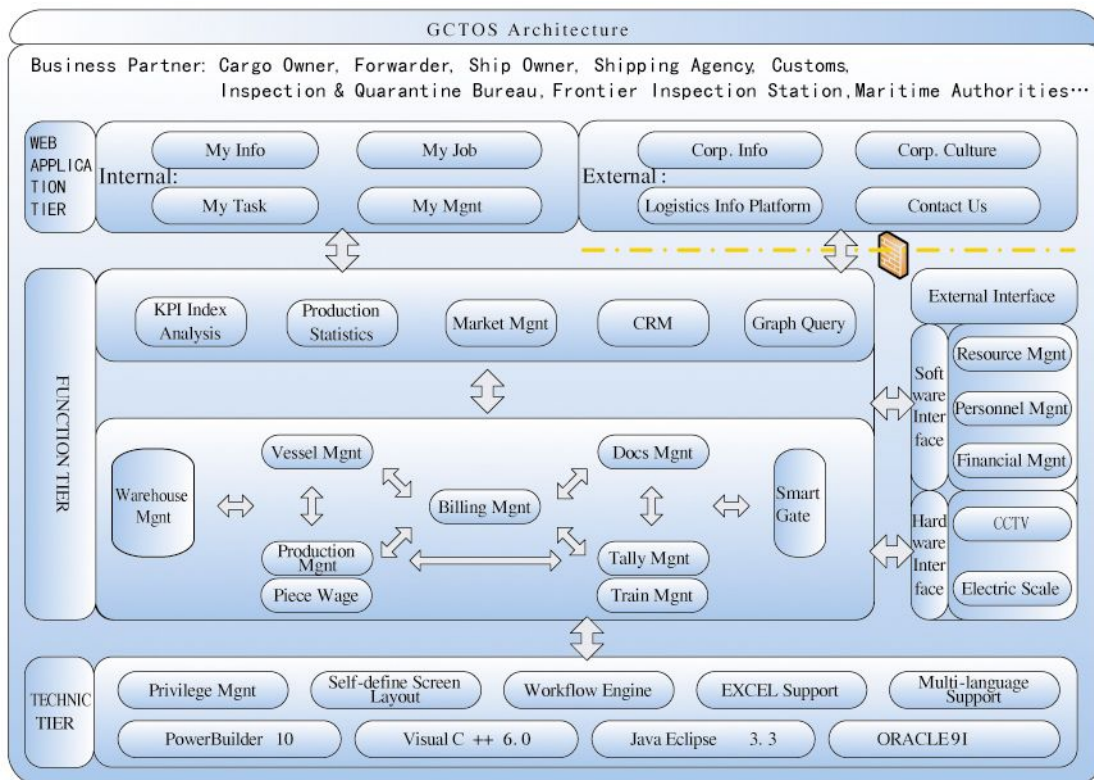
GCTOS Architecture

Business Partner: Cargo Owner, Forwarder, Ship Owner, Shipping Agency, Customs, Inspection & Quarantine Bureau, Frontier Inspection Station, Maritime Authorities…

WEB APPLICATION TIER

Internal:

My Info

My Job

My Task

My Mgnt

External:

Corp. Info

Corp. Culture

Logistics Info Platform

Contact Us

FUNCTION TIER

KPI Index Analysis

Production Statistics

Market Mgnt

CRM

Graph Query

External Interface

Software Interface

Resource Mgnt

Personnel Mgnt

Financial Mgnt

Warehouse Mgnt

Vessel Mgnt

Billing Mgnt

Docs Mgnt

Smart Gate

Production Mgnt

Piece Wage

Tally Mgnt

Train Mgnt

Hardware Interface

CCTV

Electric Scale

TECHNIC TIER

Privilege Mgnt

Self-define Screen Layout

Workflow Engine

EXCEL Support

Multi-language Support

PowerBuilder 10

Visual C ++ 6.0

Java Eclipse 3.3

ORACLE9I